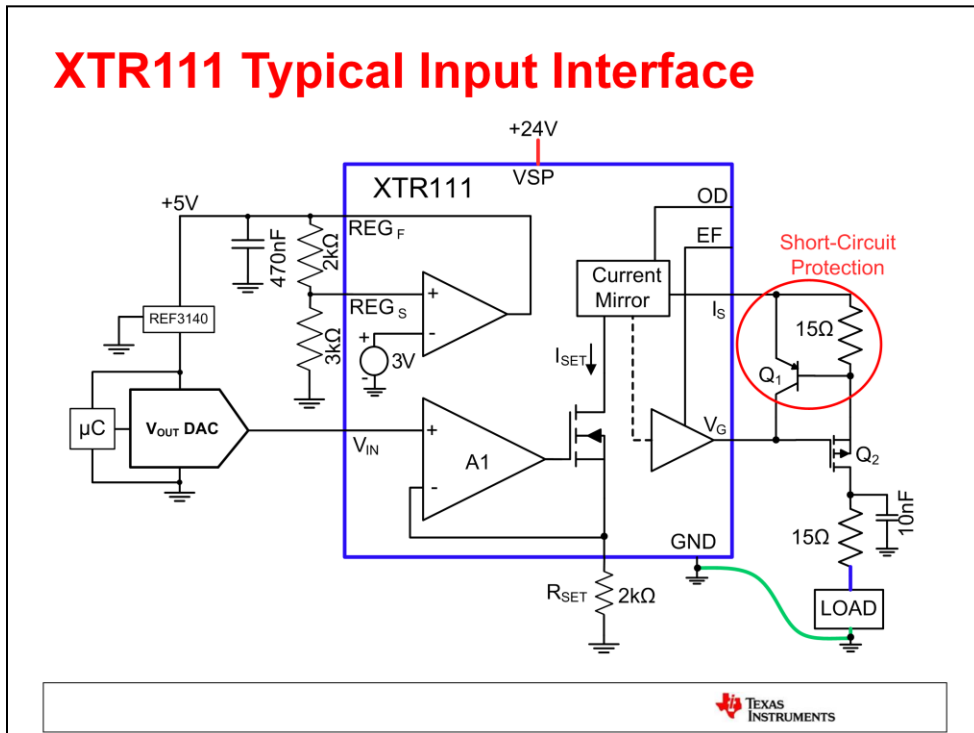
XTR111 Typical Input Interface

+24V

VSP

XTR111

+5V

470nF

2kΩ

REG$_F$

REG$_S$

3kΩ

3V

REF3140

µC

V$_{OUT}$ DAC

V$_{IN}$

A1

Current Mirror

OD

EF

I$_S$

I$_{SET}$

V$_G$

GND

R$_{SET}$

2kΩ

Short-Circuit Protection

15Ω

Q$_1$

Q$_2$

10nF

15Ω

LOAD

TEXAS INSTRUMENTS